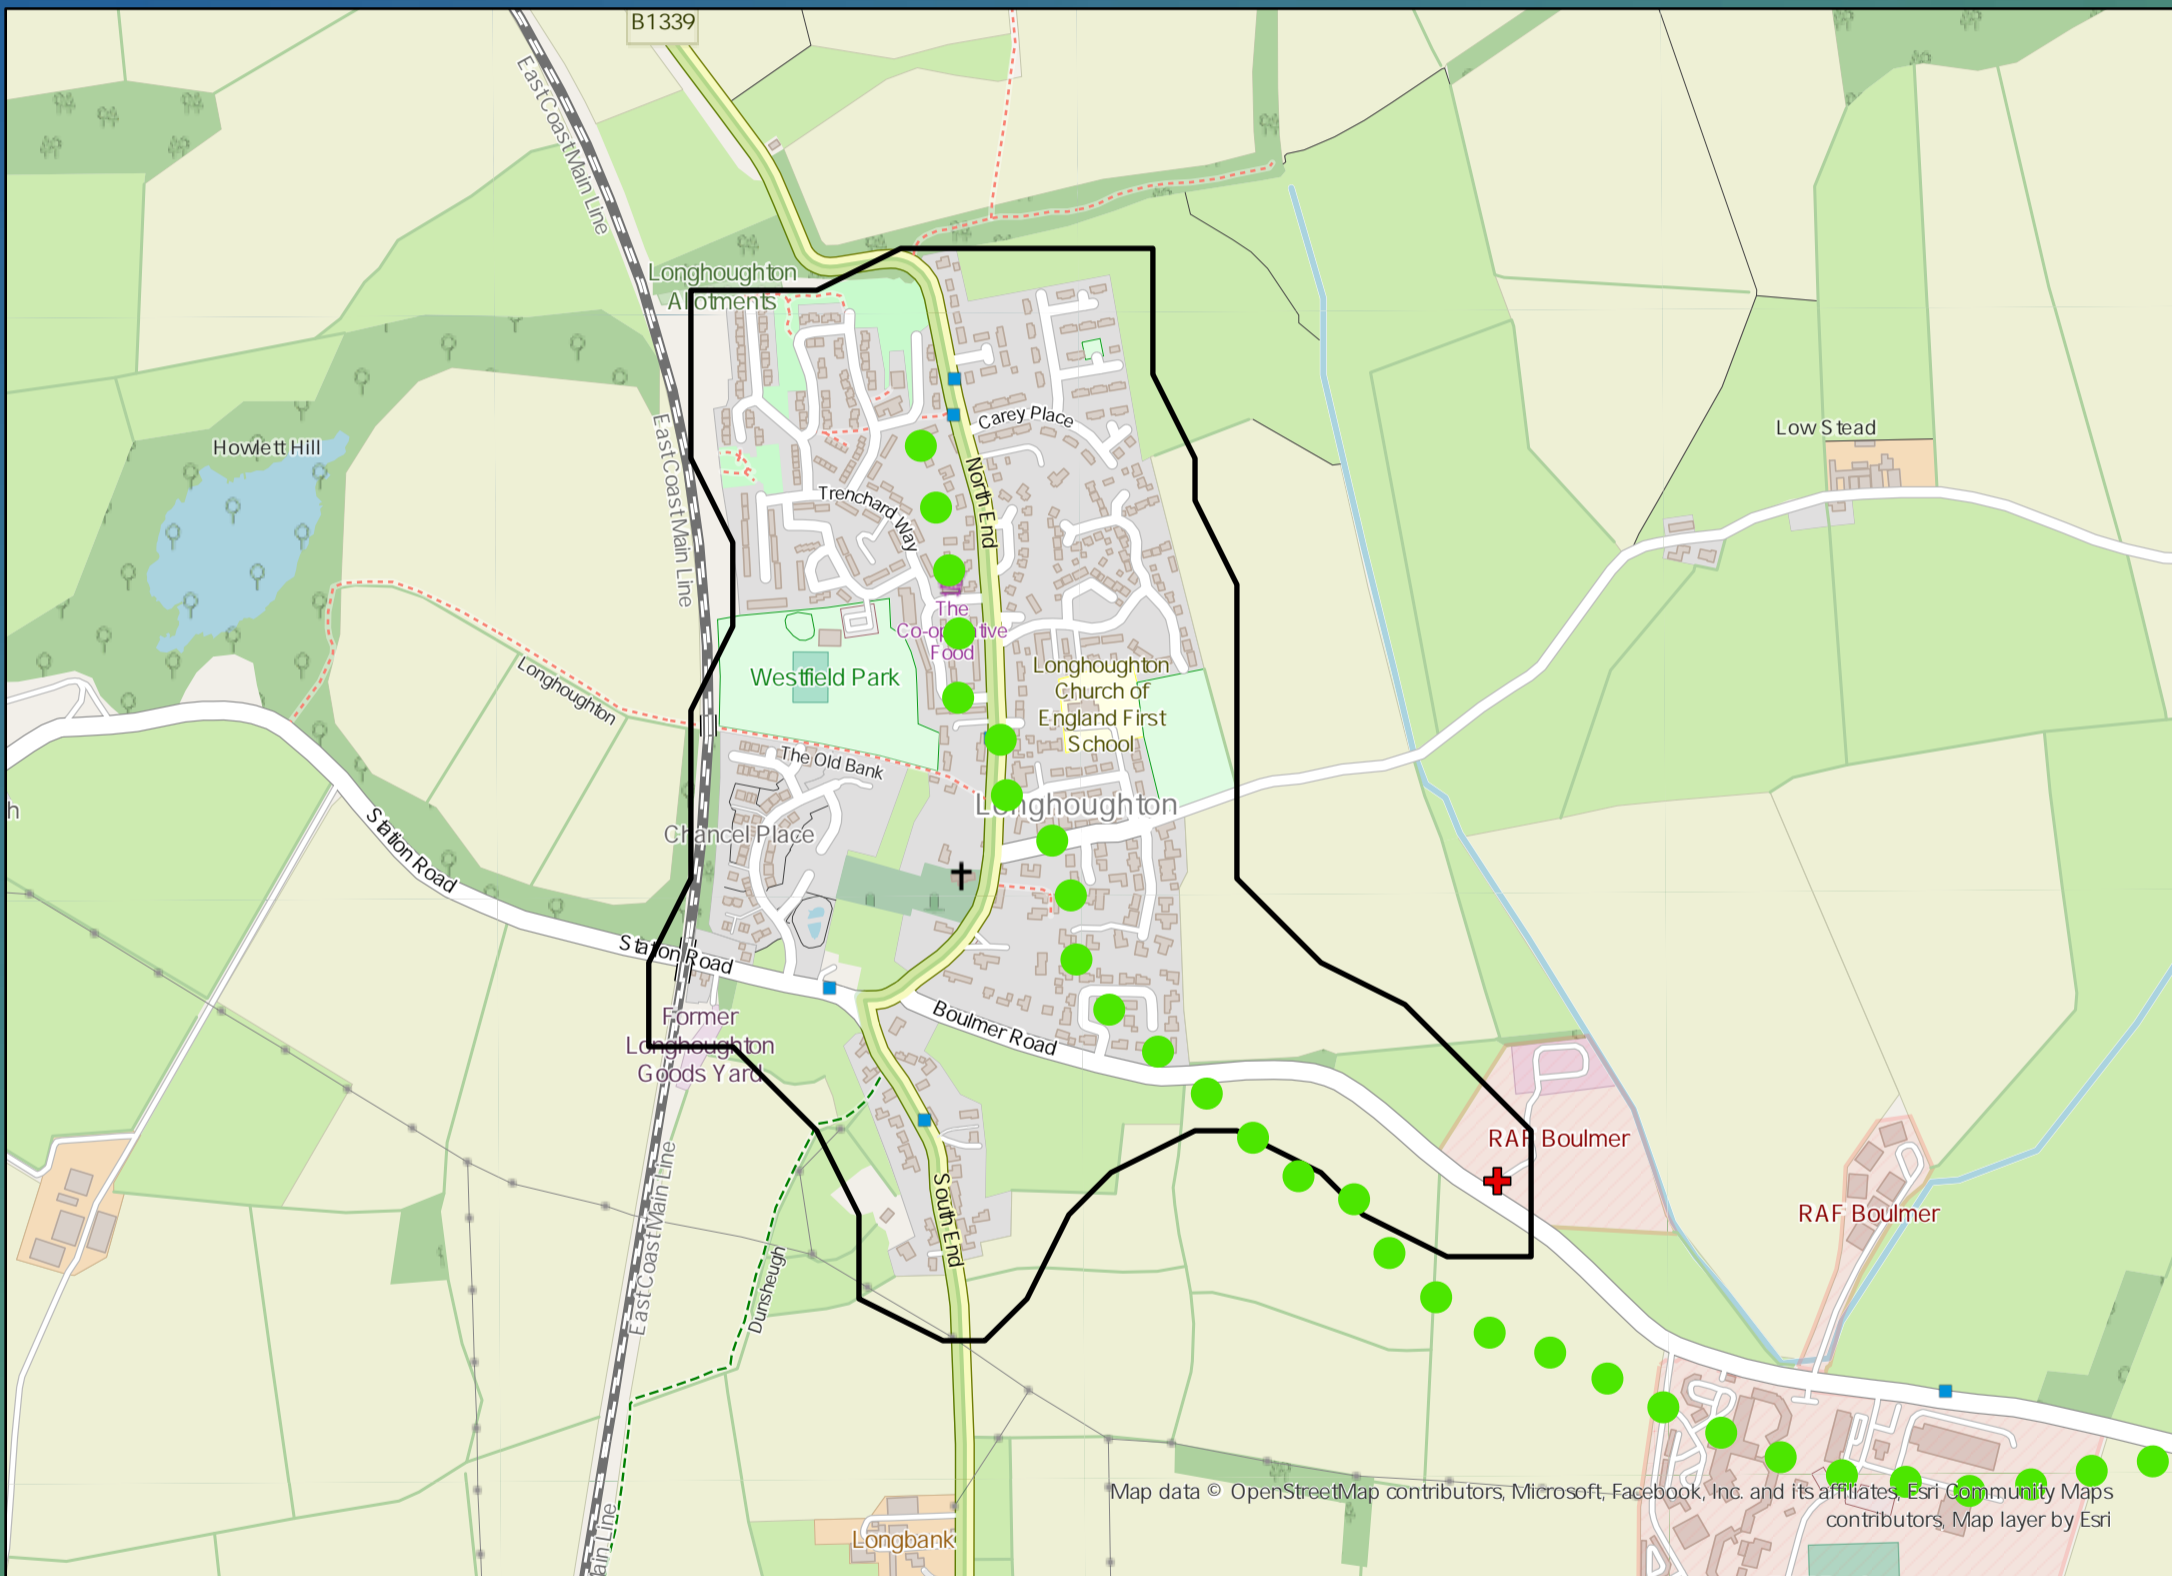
B1339

East Coast Main Line

Longhoughton Allotments

Howlett Hill

East Coast Main Line

Carey Place

Trenchard Way

North End

The Co-op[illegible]tive Food

Westfield Park

Longhoughton

Longhoughton Church of England First School

The Old Bank

Longhoughton

Chancel Place

Station Road

Station Road

Boulmer Road

Former Longhoughton Goods Yard

South End

Dunsheugh

East Coast Main Line

Low Stead

RAF Boulmer

RAF Boulmer

Longbank

Map data © OpenStreetMap contributors, Microsoft, Facebook, Inc. and its affiliates, Esri Community Maps contributors, Map layer by Esri